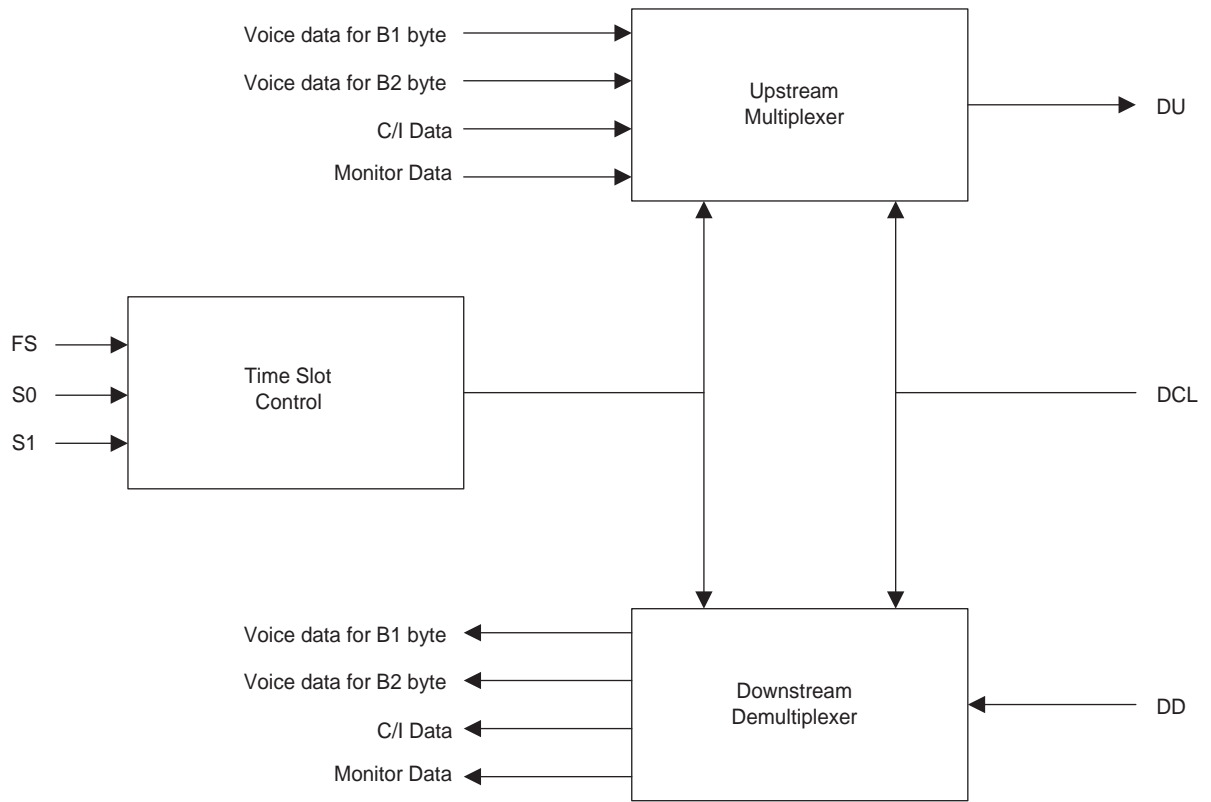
Voice data for B1 byte
Voice data for B2 byte
C/I Data
Monitor Data

Upstream Multiplexer

DU

FS
S0
S1

Time Slot Control

DCL

Voice data for B1 byte
Voice data for B2 byte
C/I Data
Monitor Data

Downstream Demultiplexer

DD